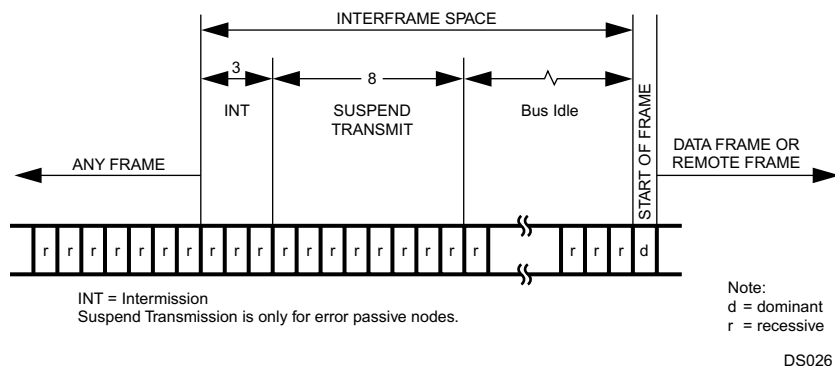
INTERFRAME SPACE

3

8

INT

SUSPEND TRANSMIT

Bus Idle

START OF FRAME

ANY FRAME

DATA FRAME OR REMOTE FRAME

r r r r r r r r r r r r r r r r r r r r r r d

INT = Intermission
Suspend Transmission is only for error passive nodes.

Note:
d = dominant
r = recessive

DS026